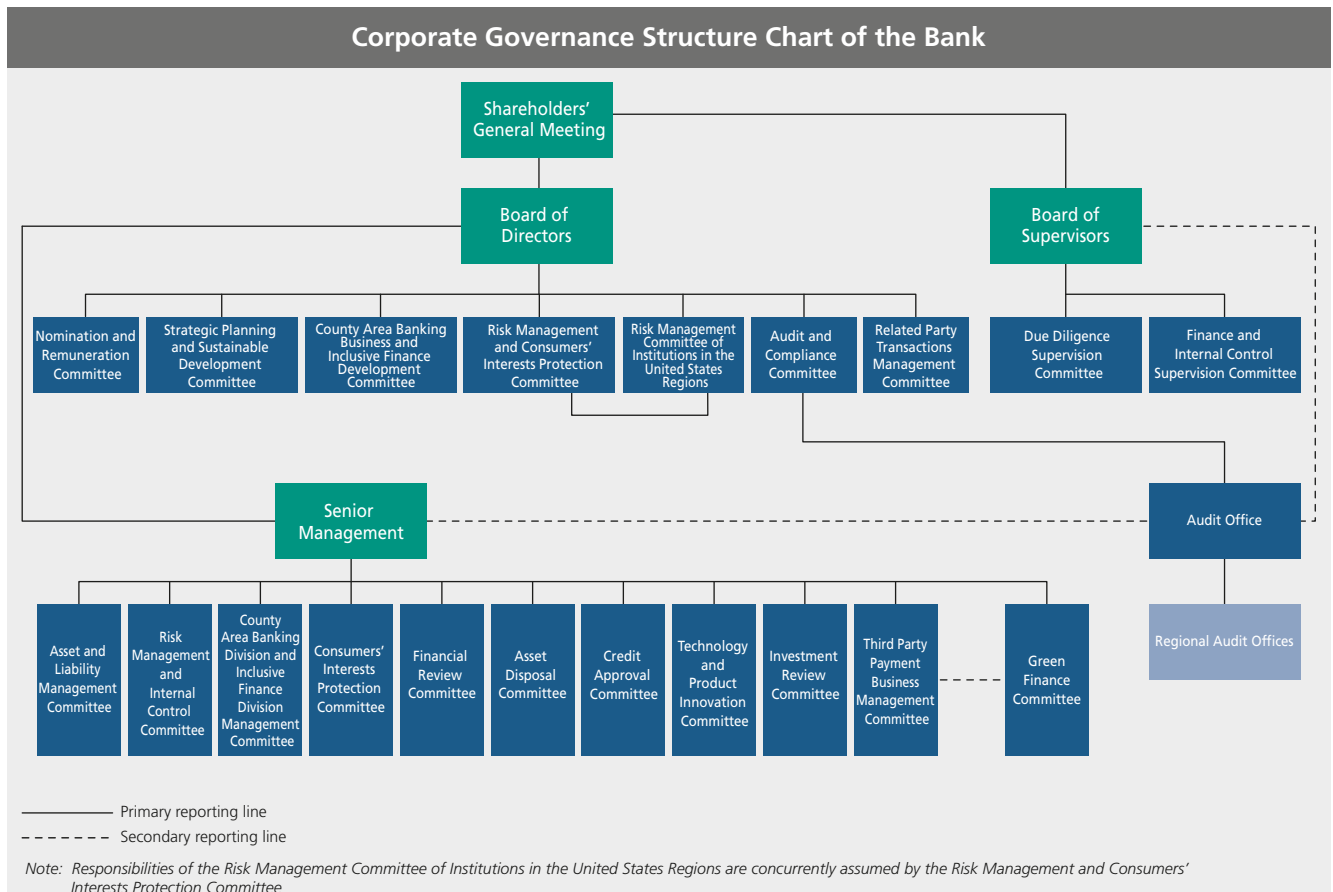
Corporate Governance Structure Chart of the Bank

Shareholders' General Meeting

Board of Directors

Board of Supervisors

Nomination and Remuneration Committee

Strategic Planning and Sustainable Development Committee

County Area Banking Business and Inclusive Finance Development Committee

Risk Management and Consumers' Interests Protection Committee

Risk Management Committee of Institutions in the United States Regions

Audit and Compliance Committee

Related Party Transactions Management Committee

Due Diligence Supervision Committee

Finance and Internal Control Supervision Committee

Senior Management

Audit Office

Asset and Liability Management Committee

Risk Management and Internal Control Committee

County Area Banking Division and Inclusive Finance Division Management Committee

Consumers' Interests Protection Committee

Financial Review Committee

Asset Disposal Committee

Credit Approval Committee

Technology and Product Innovation Committee

Investment Review Committee

Third Party Payment Business Management Committee

Green Finance Committee

Regional Audit Offices

Primary reporting line

Secondary reporting line

Note: Responsibilities of the Risk Management Committee of Institutions in the United States Regions are concurrently assumed by the Risk Management and Consumers' Interests Protection Committee